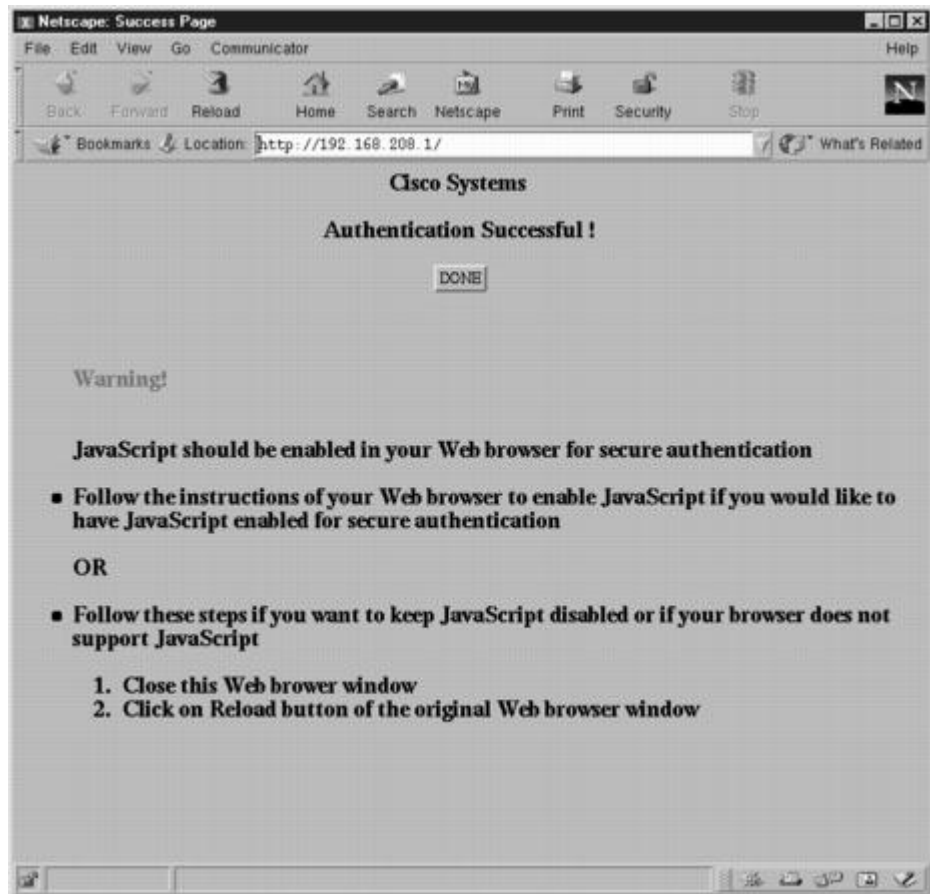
Netscape: Success Page

File Edit View Go Communicator Help

Back Forward Reload Home Search Netscape Print Security Stop

N

Bookmarks Location: http://192.168.208.1/ What's Related

Cisco Systems

Authentication Successful !

DONE

Warning!

JavaScript should be enabled in your Web browser for secure authentication

- Follow the instructions of your Web browser to enable JavaScript if you would like to have JavaScript enabled for secure authentication

OR

- Follow these steps if you want to keep JavaScript disabled or if your browser does not support JavaScript

1. Close this Web brower window
2. Click on Reload button of the original Web browser window